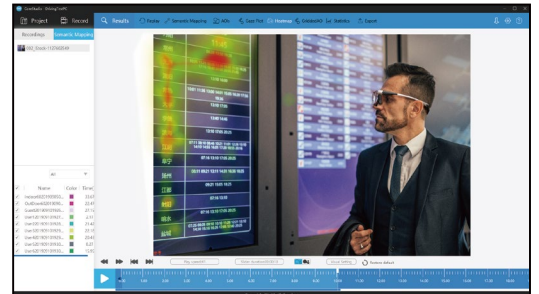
OverAnalytic - [Editing] *mRPC

Project

Record

Recordings

Semantic Mapping

Results

Replay

Semantic Mapping

AOIs

Gaze Plot

Heatmap

GlobalAOI

Statistics

Export

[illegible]

All

Name

Color

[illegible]

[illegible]

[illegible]

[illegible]

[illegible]

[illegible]

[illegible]

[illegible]

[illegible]

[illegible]

Restore default